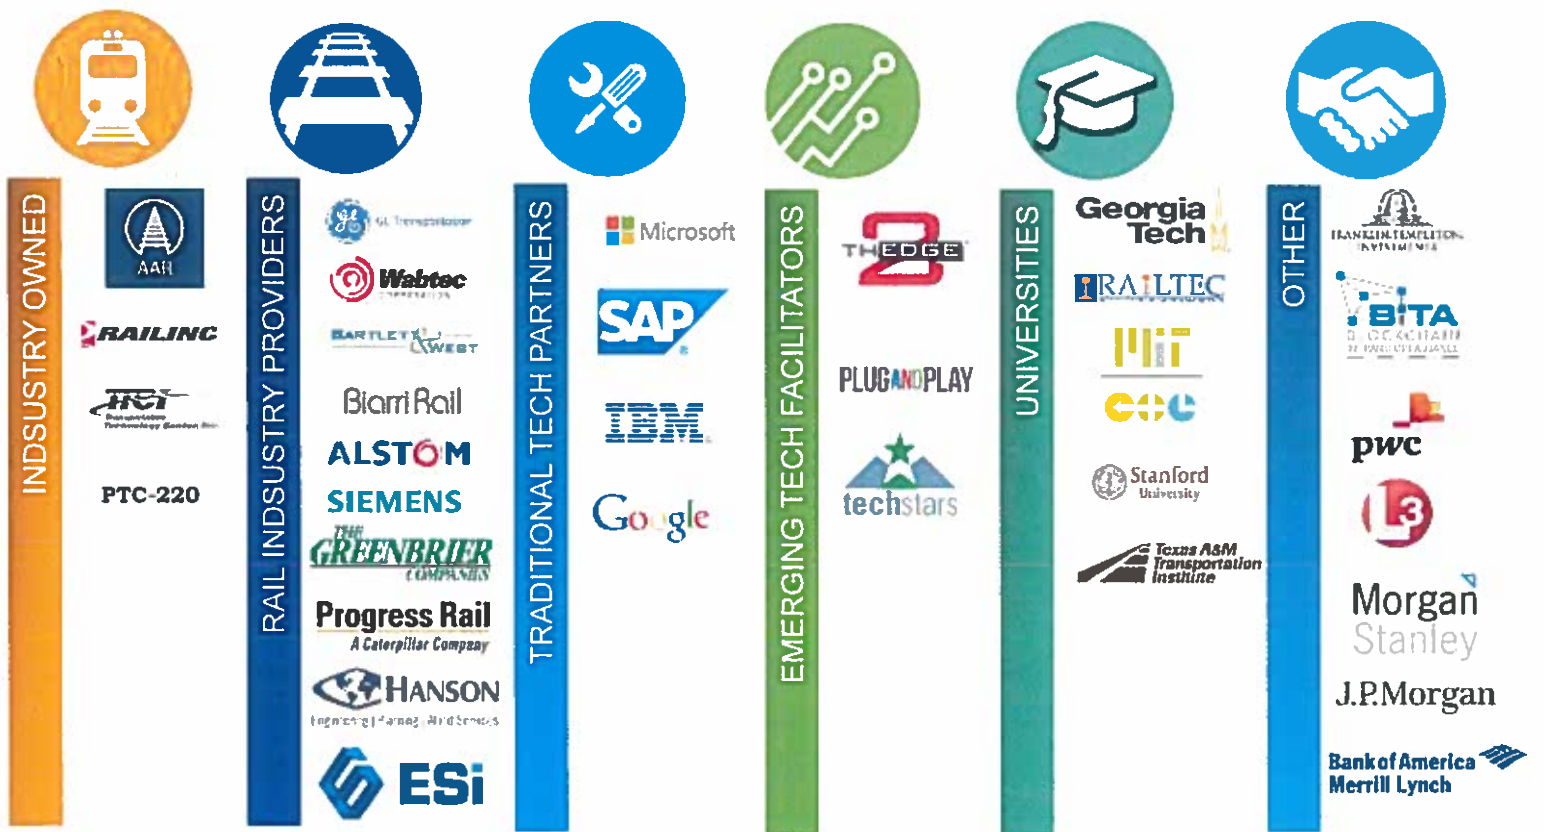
INDSUSTRY OWNED

AAR

RAILINC

TTCI
Transportation Technology Center, Inc.

PTC-220

RAIL INDSUSTRY PROVIDERS

GE Transportation

Wabtec CORPORATION

BARTLETT & WEST

Bian Rail

ALSTOM

SIEMENS

THE GREENBRIER COMPANIES

Progress Rail
A Caterpillar Company

HANSON
Engineering | Planning | Allied Services

ESi

TRADITIONAL TECH PARTNERS

Microsoft

SAP

IBM

Google

EMERGING TECH FACILITATORS

THE EDGE 2

PLUGANDPLAY

techstars

UNIVERSITIES

Georgia Tech

RAILTEC

MIT

CTL

Stanford University

Texas A&M Transportation Institute

OTHER

FRANKLIN TEMPLETON INVESTMENTS

BITA
BLOCKCHAIN IN TRANSPORT ALLIANCE

pwc

L3

Morgan Stanley

J.P.Morgan

Bank of America Merrill Lynch